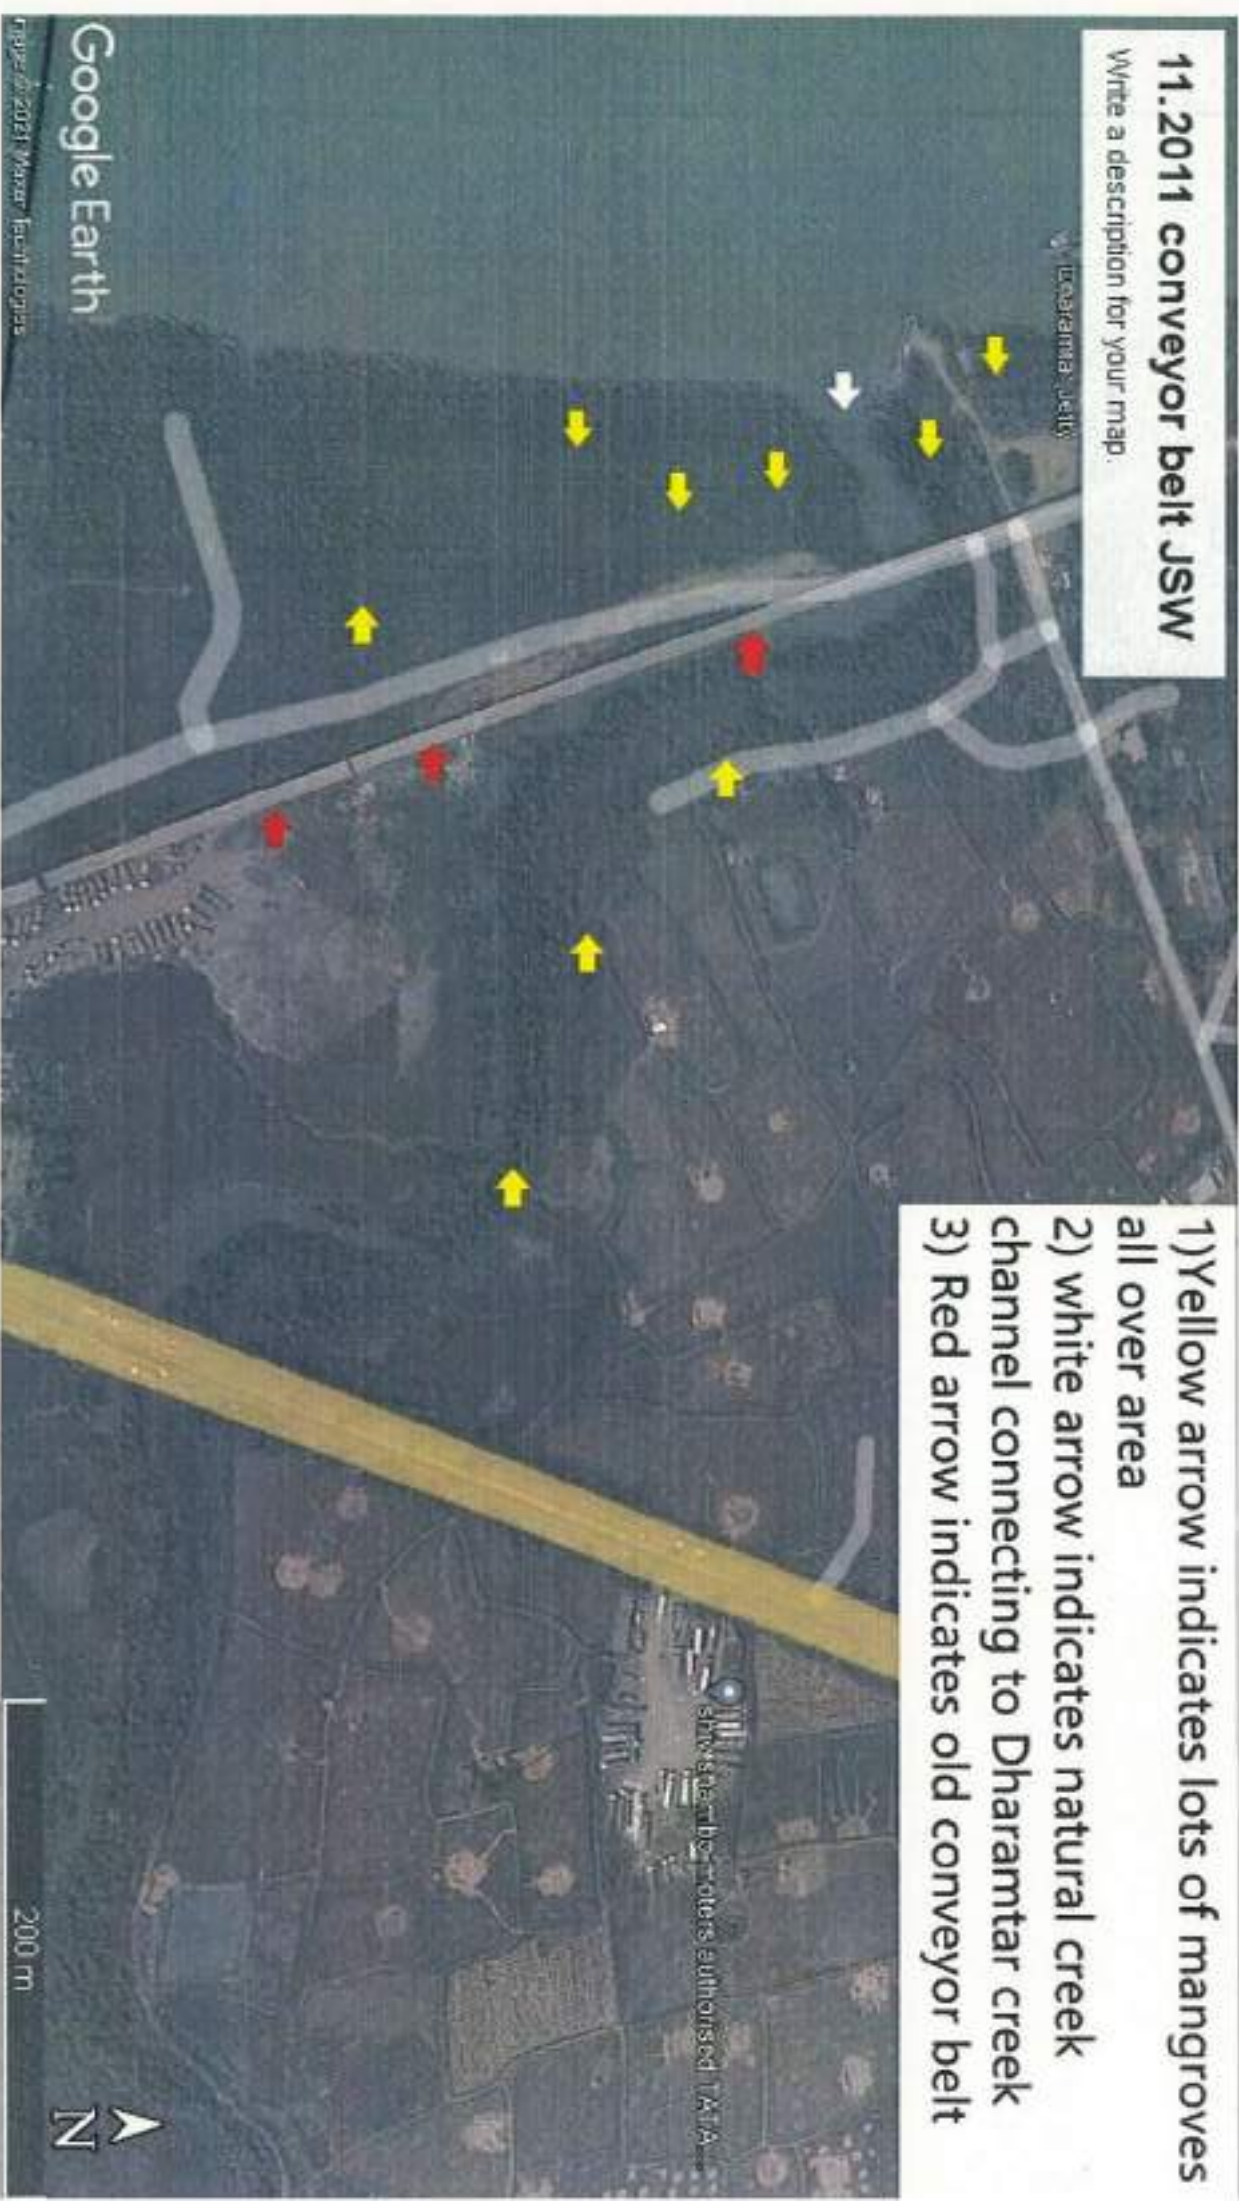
11.2011 conveyor belt JSW
Write a description for your map.

Dharamtar Jetty

1)Yellow arrow indicates lots of mangroves all over area
2) white arrow indicates natural creek channel connecting to Dharamtar creek
3) Red arrow indicates old conveyor belt

Google Earth
Image © 2021 Maxar Technologies

Shree Datta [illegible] authorised TATA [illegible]

200 m

N